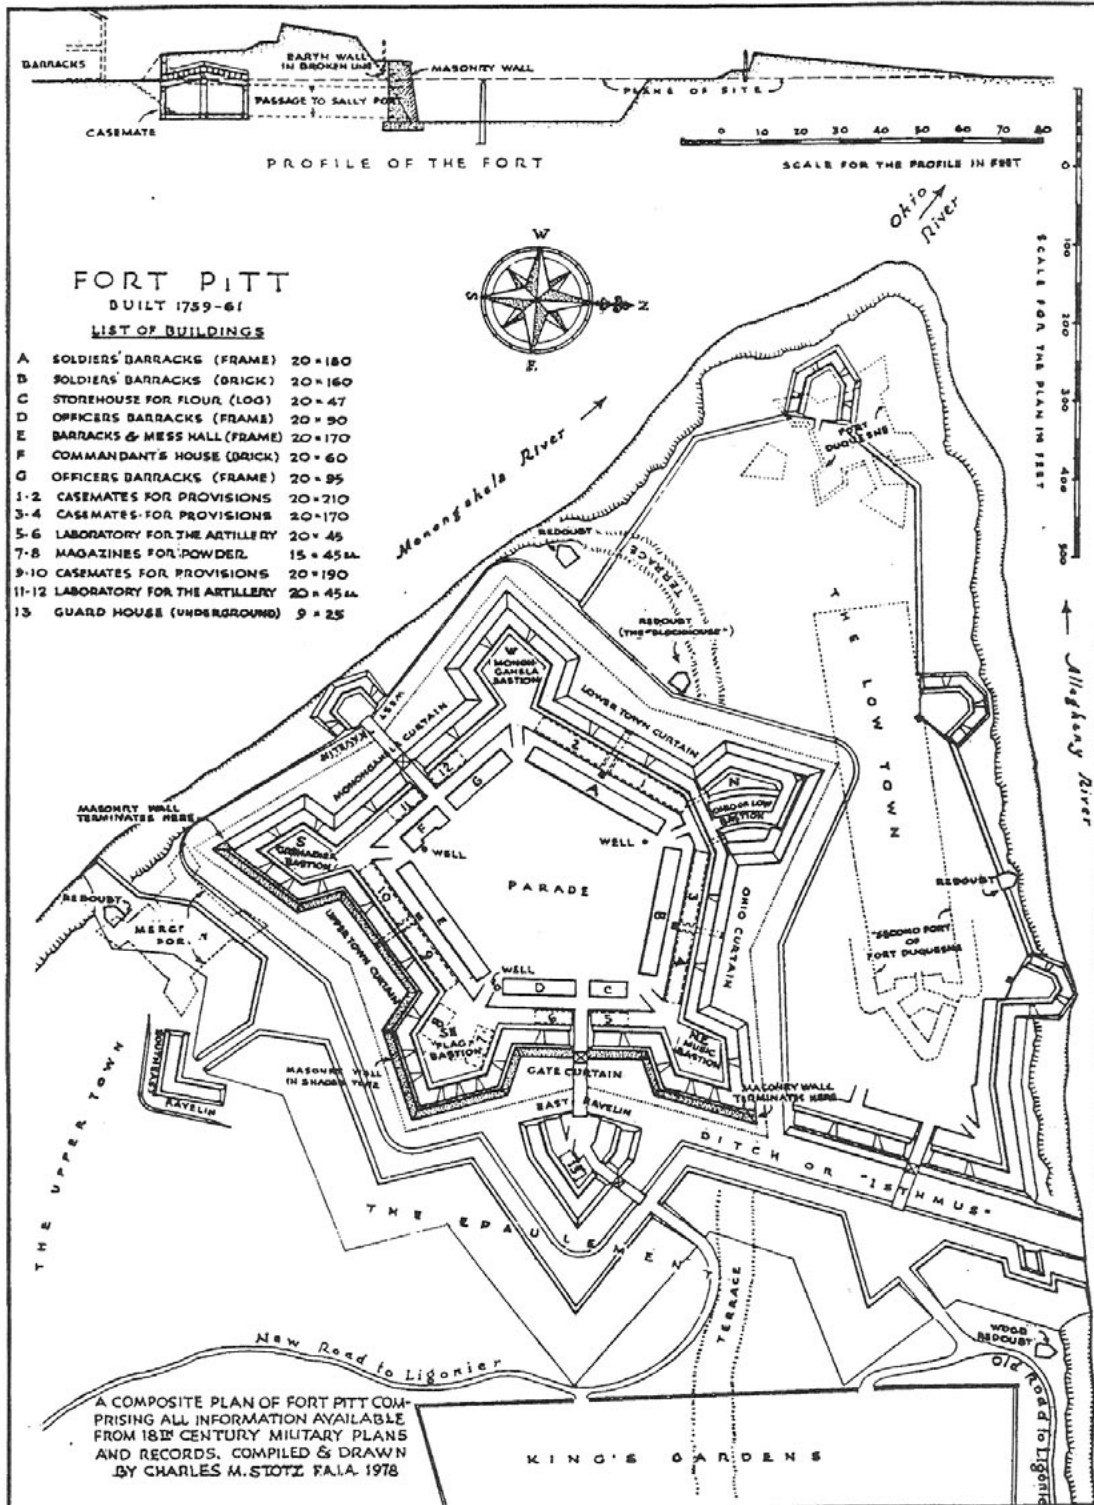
BARRACKS
EARTH WALL IN BROKEN LINE
MASONRY WALL
PASSAGE TO SALLY PORT
PLANE OF SITE
CASEMATE
0 10 20 30 40 50 60 70 80
PROFILE OF THE FORT
SCALE FOR THE PROFILE IN FEET

Ohio River

SCALE FOR THE PLAN IN FEET
0 100 200 300 400 500

W
S N
E

FORT PITT
BUILT 1759-61
LIST OF BUILDINGS

| | | |
|---|---|---|
| A | SOLDIERS' BARRACKS (FRAME) | 20 × 180 |
| B | SOLDIERS' BARRACKS (BRICK) | 20 × 160 |
| C | STOREHOUSE FOR FLOUR (LOG) | 20 × 47 |
| D | OFFICERS BARRACKS (FRAME) | 20 × 90 |
| E | BARRACKS & MESS HALL (FRAME) | 20 × 170 |
| F | COMMANDANT'S HOUSE (BRICK) | 20 × 60 |
| G | OFFICERS BARRACKS (FRAME) | 20 × 95 |
| 1-2 | CASEMATES FOR PROVISIONS | 20 × 210 |
| 3-4 | CASEMATES FOR PROVISIONS | 20 × 170 |
| 5-6 | LABORATORY FOR THE ARTILLERY | 20 × 45 |
| 7-8 | MAGAZINES FOR POWDER | 15 × 45 ea. |
| 9-10 | CASEMATES FOR PROVISIONS | 20 × 190 |
| 11-12 | LABORATORY FOR THE ARTILLERY | 20 × 45 ea. |
| 13 | GUARD HOUSE (UNDERGROUND) | 9 × 25 |

Monongahela River
FORT DUQUESNE
REDOUBT
TERRACE
REDOUBT (THE "BLOCKHOUSE")
THE LOW TOWN
Allegheny River
W MONONGAHELA BASTION
LOWER TOWN CURTAIN
MONONGAHELA CURTAIN
W
N OHIO OR LOW BASTION
MASONRY WALL TERMINATES HERE
S GRENADIER BASTION
WELL
WELL
PARADE
REDOUBT
MERCER'S FORT
UPPER TOWN CURTAIN
OHIO CURTAIN
"SECOND FORT" OF FORT DUQUESNE
WELL
A B C D E F G
1 2 3 4 5 6 7 8 9 10 11 12 13
SE FLAG BASTION
NE MUSIC BASTION
MASONRY WALL IN SHADED TONE
GATE CURTAIN
MASONRY WALL TERMINATES HERE
LEVEMORE
RAVELIN
EAST RAVELIN
DITCH OR "ISTHMUS"
THE UPPER TOWN
THE EPAULEMENT
TERRACE
WOOD REDOUBT
New Road to Ligonier
Old Road to Ligonier

A COMPOSITE PLAN OF FORT PITT COMPRISING ALL INFORMATION AVAILABLE FROM 18TH CENTURY MILITARY PLANS AND RECORDS. COMPILED & DRAWN BY CHARLES M. STOTZ F.A.I.A. 1978

KING'S GARDENS